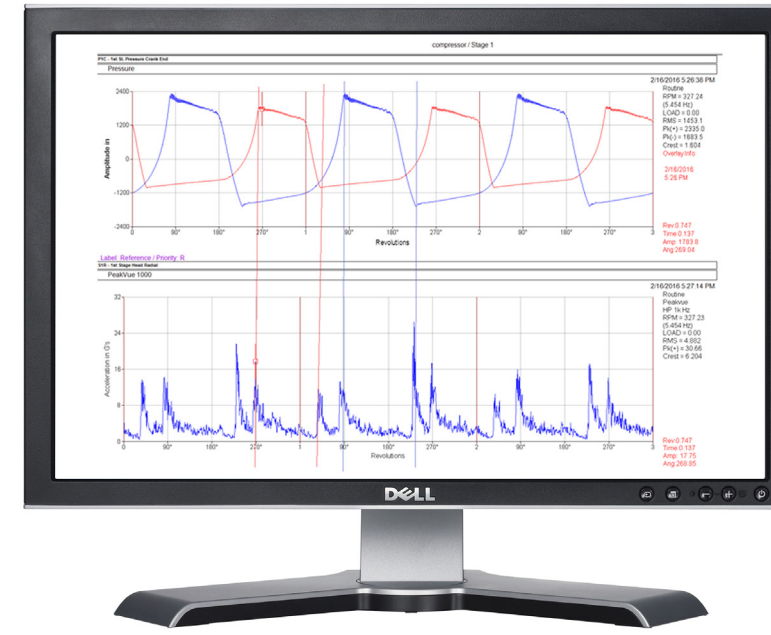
compressor / Stage 1

PXC - 1st St. Pressure Crank End

Pressure

2/16/2016 5:26:38 PM
Routine
RPM = 327.24
(5.454 Hz)
LOAD = 0.00
RMS = 1453.1
Pk(+) = 2335.0
Pk(-) = 1683.5
Crest = 1.604
Overlay Info

2/16/2016
5:26 PM

2400
1200
0
-1200
-2400

Amplitude in

0 90° 180° 270° 1 90° 180° 270° 2 90° 180° 270° 3

Revolutions

Rev 0.747
Time 0.137
Amp: 1783.8
Ang 268.84

Label: Reference / Priority: R

S1R - 1st Stage Head Radial

PeakVue 1000

2/16/2016 5:27:14 PM
Routine
Peakvue
HP 1k Hz
RPM = 327.23
(5.454 Hz)
LOAD = 0.00
RMS = 4.882
Pk(+) = 30.66
Crest = 6.204

32
24
16
8
0

Acceleration in G's

0 90° 180° 270° 1 90° 180° 270° 2 90° 180° 270° 3

Revolutions

Rev 0.747
Time 0.137
Amp: 17.75
Ang 268.85

DELL